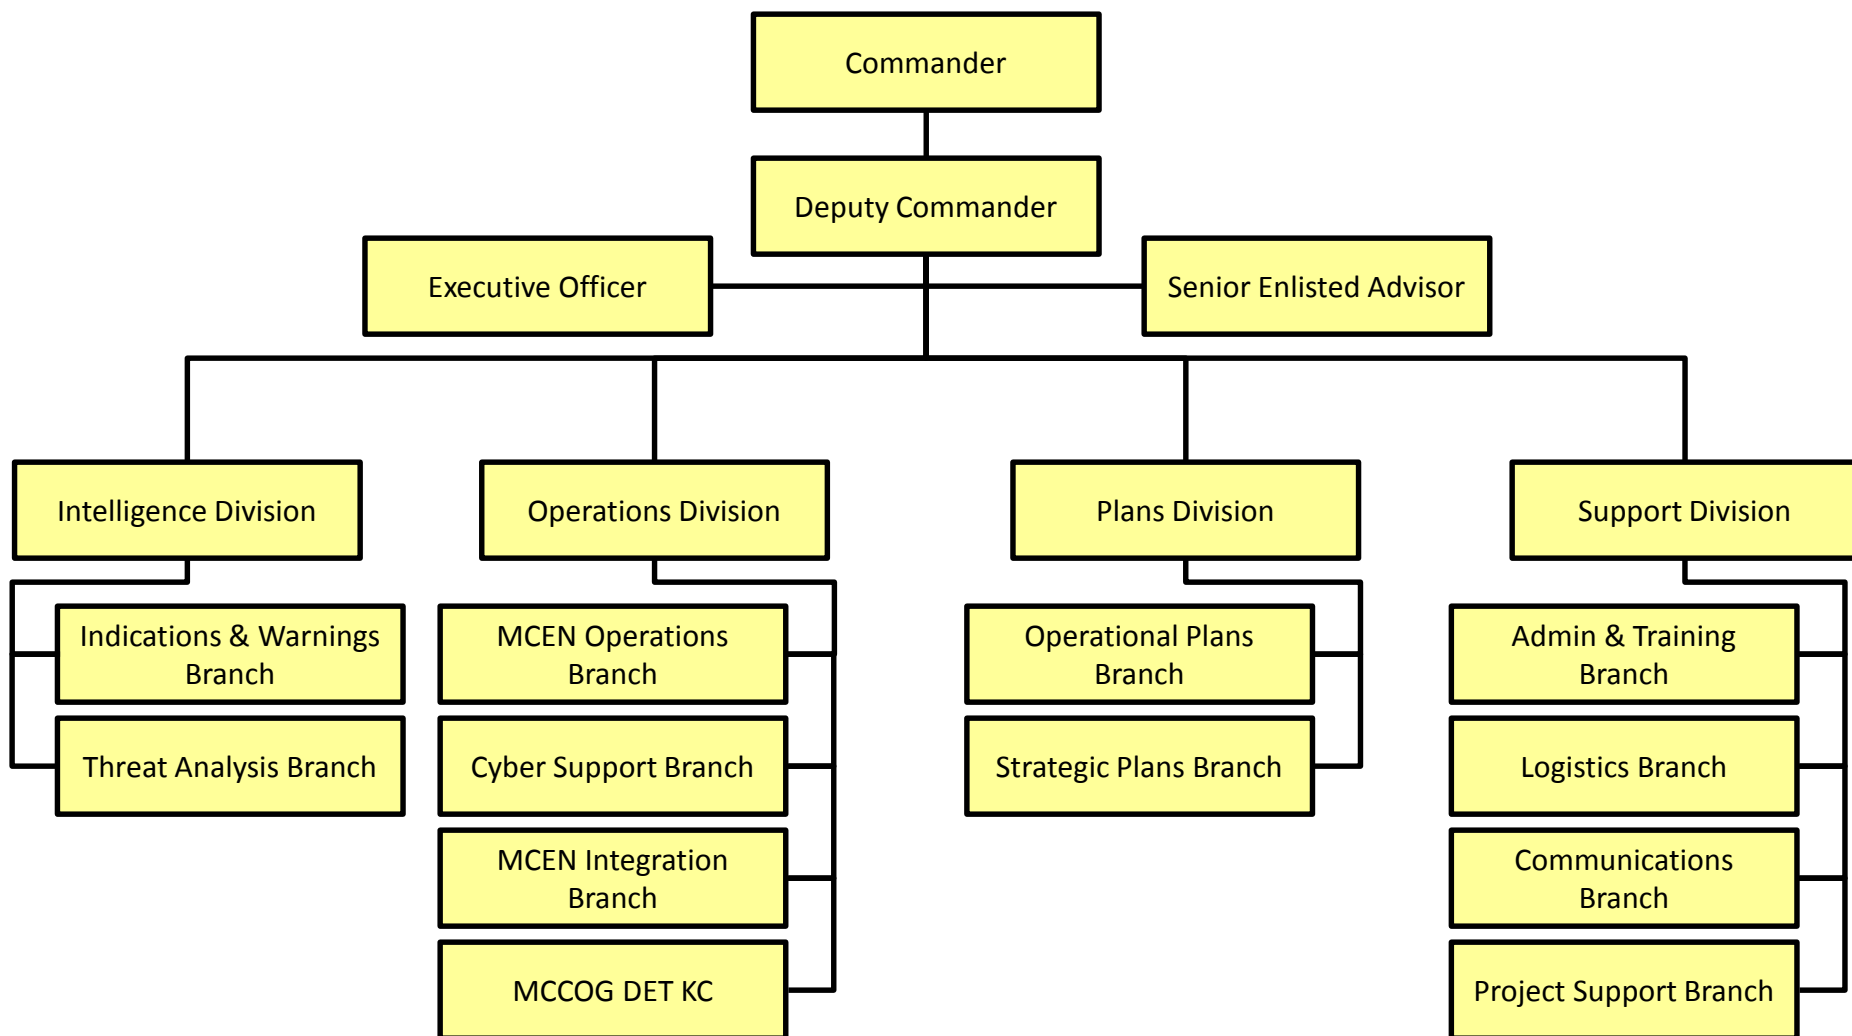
Commander

Deputy Commander

Executive Officer

Senior Enlisted Advisor

Intelligence Division

Indications & Warnings Branch

Threat Analysis Branch

Operations Division

MCEN Operations Branch

Cyber Support Branch

MCEN Integration Branch

MCCOG DET KC

Plans Division

Operational Plans Branch

Strategic Plans Branch

Support Division

Admin & Training Branch

Logistics Branch

Communications Branch

Project Support Branch